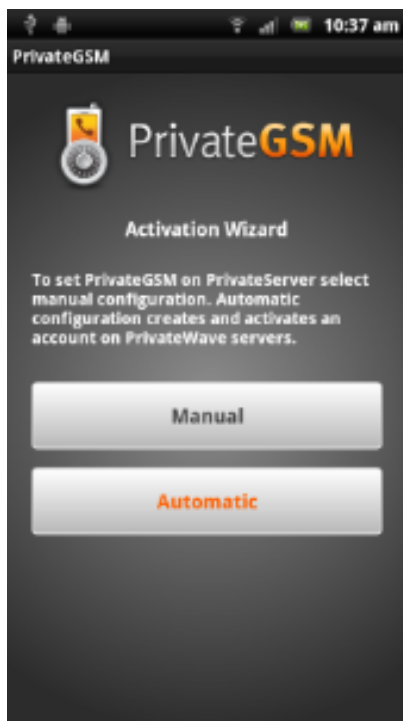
10:37 am

PrivateGSM

PrivateGSM

Activation Wizard

To set PrivateGSM on PrivateServer select manual configuration. Automatic configuration creates and activates an account on PrivateWave servers.

Manual

Automatic